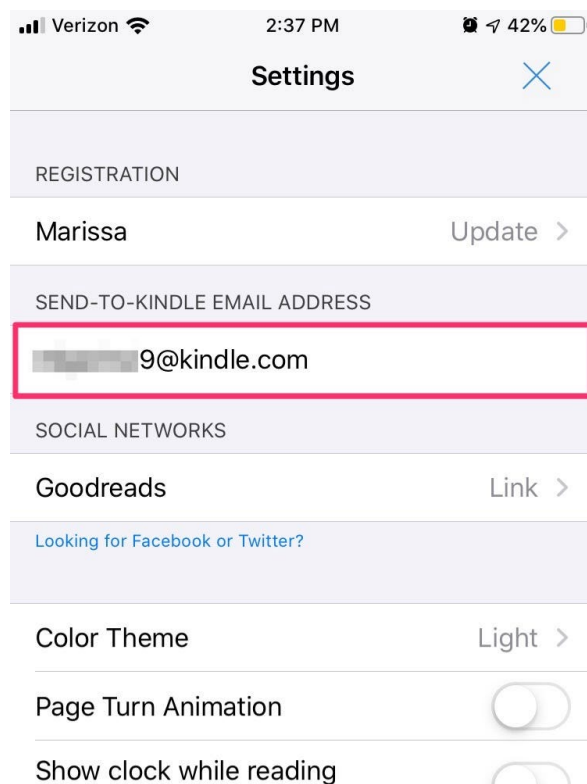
Verizon 2:37 PM 42%

Settings

REGISTRATION

Marissa Update >

SEND-TO-KINDLE EMAIL ADDRESS

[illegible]9@kindle.com

SOCIAL NETWORKS

Goodreads Link >

Looking for Facebook or Twitter?

Color Theme Light >

Page Turn Animation

Show clock while reading